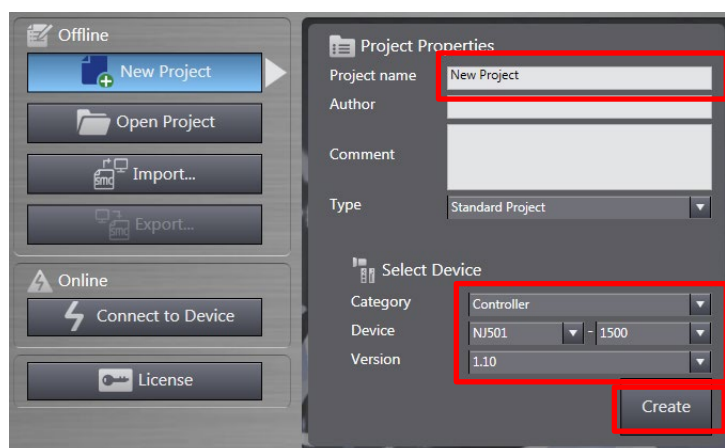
Offline
New Project
Open Project
Import...
Export...
Online
Connect to Device
License

Project Properties
Project name New Project
Author
Comment
Type Standard Project

Select Device
Category Controller
Device NJ501 - 1500
Version 1.10

Create